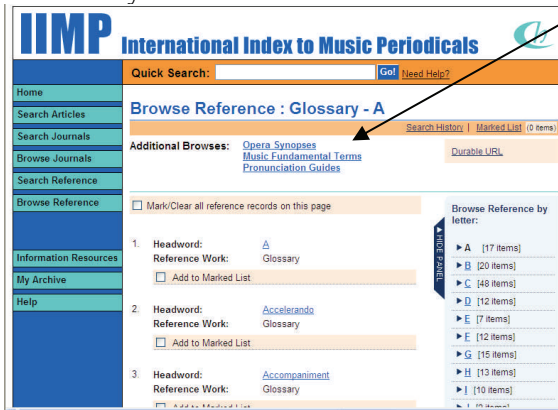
IIMP International Index to Music Periodicals

Quick Search: Go! Need Help?

Home
Search Articles
Search Journals
Browse Journals
Search Reference
Browse Reference
Information Resources
My Archive
Help

Browse Reference : Glossary - A

Search History | Marked List (0 items)

Additional Browses: Opera Synopses
Music Fundamental Terms
Pronunciation Guides

Durable URL

Mark/Clear all reference records on this page

HIDE PANEL

1. Headword: A
Reference Work: Glossary
Add to Marked List

2. Headword: Accelerando
Reference Work: Glossary
Add to Marked List

3. Headword: Accompaniment
Reference Work: Glossary
Add to Marked List

Browse Reference by letter:
A [17 items]
B [20 items]
C [48 items]
D [12 items]
E [7 items]
F [12 items]
G [15 items]
H [13 items]
I [10 items]
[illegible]